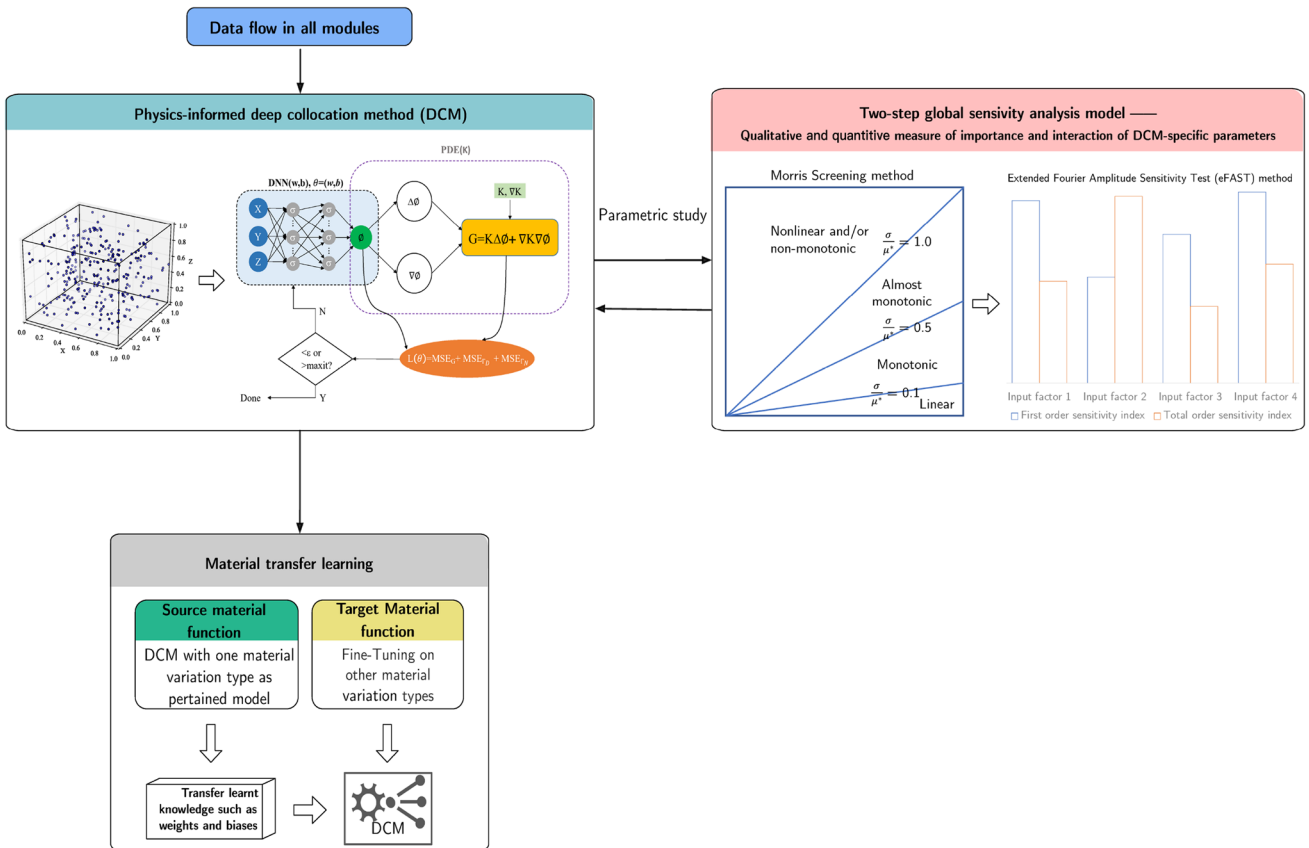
Data flow in all modules

Physics-informed deep collocation method (DCM)

1.0
0.8
0.6
0.4
0.2
0.0
Z
0.0 0.2 0.4 0.6 0.8 1.0
X
0.0 0.2 0.4 0.6 0.8 1.0
Y

PDE(K)

DNN(w,b), $\theta=(w,b)$

X
Y
Z
$\sigma$
$\emptyset$

$\Delta\emptyset$
$\nabla\emptyset$

K, $\nabla$K

G=K$\Delta\emptyset$+ $\nabla$K$\nabla\emptyset$

N

<ε or >maxit?

L($\theta$)=MSE$_G$+ MSE$_{\Gamma_D}$ + MSE$_{\Gamma_N}$

Done

Y

Parametric study

Two-step global sensitivity analysis model ——
Qualitative and quantitive measure of importance and interaction of DCM-specific parameters

Morris Screening method

Nonlinear and/or non-monotonic
$\frac{\sigma}{\mu^*} = 1.0$

Almost monotonic
$\frac{\sigma}{\mu^*} = 0.5$

Monotonic
$\frac{\sigma}{\mu^*} = 0.1$
Linear

Extended Fourier Amplitude Sensitivity Test (eFAST) method

Input factor 1 Input factor 2 Input factor 3 Input factor 4

First order sensitivity index Total order sensitivity index

Material transfer learning

Source material function
DCM with one material variation type as pertained model

Target Material function
Fine-Tuning on other material variation types

Transfer learnt knowledge such as weights and biases

DCM